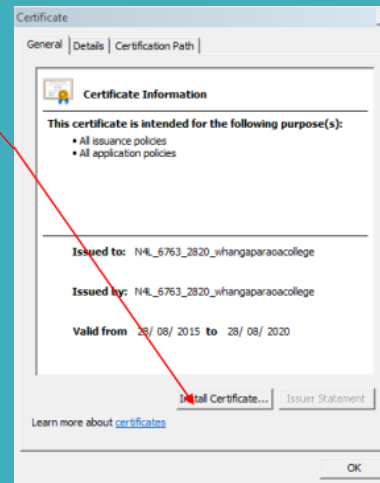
Certificate

General | Details | Certification Path

Certificate Information

This certificate is intended for the following purpose(s):
• All issuance policies
• All application policies

Issued to: N4L_6763_2820_whangaparaoacollege

Issued by: N4L_6763_2820_whangaparaoacollege

Valid from 28/ 08/ 2015 to 28/ 08/ 2020

Install Certificate... Issuer Statement

Learn more about certificates

OK